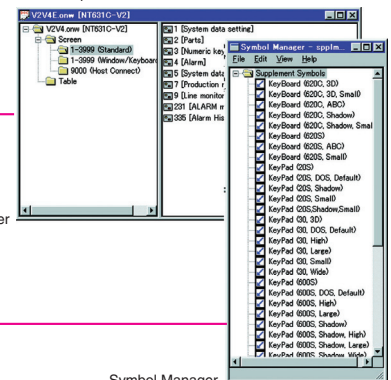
V2V4E.onw [NT631C-V2]

V2V4.onw [NT631C-V2]
Screen
1-3999 (Standard)
1-3999 (Window/Keyboard
9000 (Host Connect)
Table

1 [System data setting]
2 [Parts]
3 [Numeric key
4 [Alarm]
5 [System data
7 [Production r
9 [Line monitor
231 [ALARM m
335 [Alarm His

Symbol Manager - sppl...
File Edit View Help
Supplement Symbols
KeyBoard (620C, 3D)
KeyBoard (620C, 3D, Small)
KeyBoard (620C, ABC)
KeyBoard (620C, Shadow)
KeyBoard (620C, Shadow, Smal
KeyBoard (620S)
KeyBoard (620S, ABC)
KeyBoard (620S, Small)
KeyPad (20S)
KeyPad (20S, DOS, Default)
KeyPad (20S, Shadow)
KeyPad (20S, Small)
KeyPad (20S,Shadow,Small)
KeyPad (30, 3D)
KeyPad (30, DOS, Default)
KeyPad (30, High)
KeyPad (30, Large)
KeyPad (30, Small)
KeyPad (30, Wide)
KeyPad (600S)
KeyPad (600S, DOS, Default)
KeyPad (600S, High)
KeyPad (600S, Large)
KeyPad (600S, Shadow)
KeyPad (600S, Shadow, High)
KeyPad (600S, Shadow, Large)
KeyPad (600S, Shadow, Wide)

er

Symbol Manager